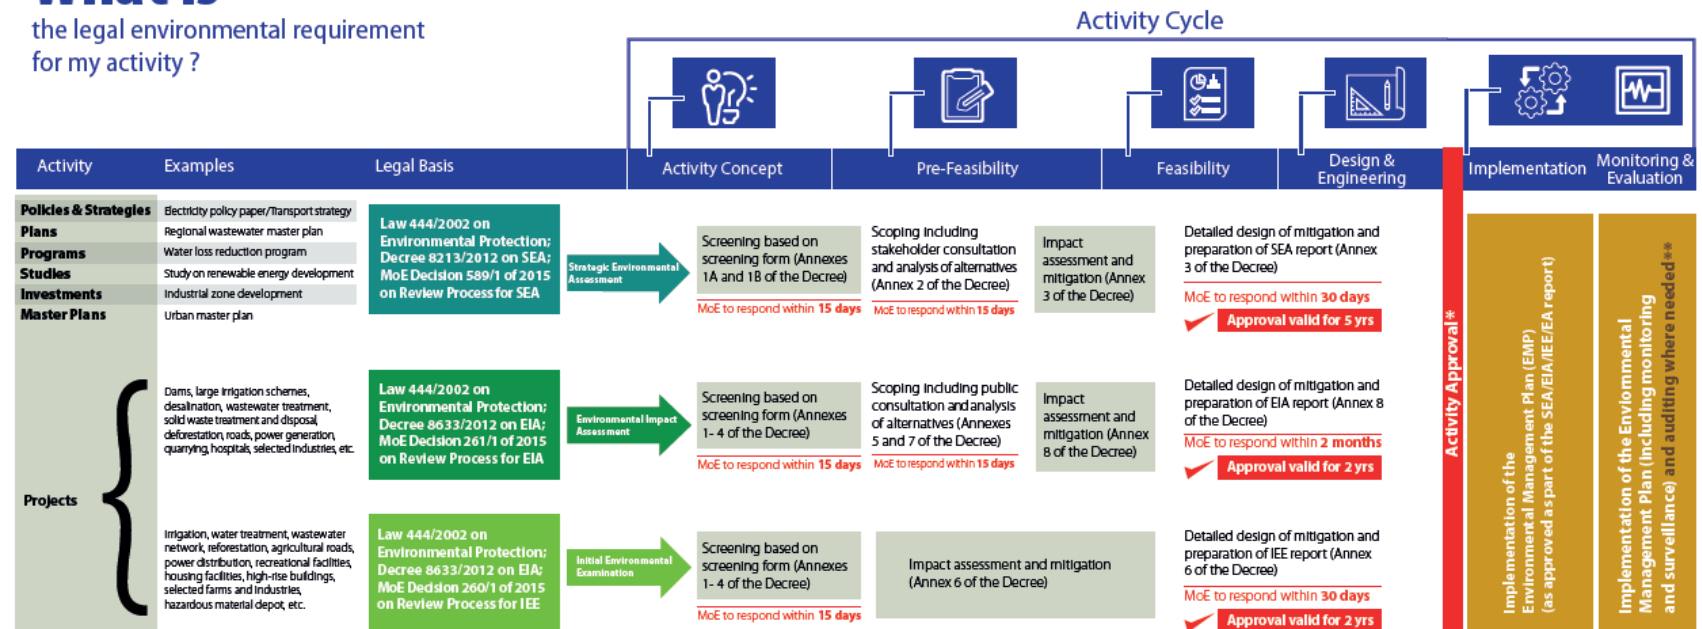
What is
the legal environmental requirement for my activity ?

Activity Cycle

Activity | Examples | Legal Basis | Activity Concept | Pre-Feasibility | Feasibility | Design & Engineering | Implementation | Monitoring & Evaluation

Policies & Strategies | Electricity policy paper/Transport strategy
Plans | Regional wastewater master plan
Programs | Water loss reduction program
Studies | Study on renewable energy development
Investments | Industrial zone development
Master Plans | Urban master plan

Law 444/2002 on Environmental Protection; Decree 8213/2012 on SEA; MoE Decision 589/1 of 2015 on Review Process for SEA

Strategic Environmental Assessment

Screening based on screening form (Annexes 1A and 1B of the Decree)
MoE to respond within 15 days

Scoping including stakeholder consultation and analysis of alternatives (Annex 2 of the Decree)
MoE to respond within 15 days

Impact assessment and mitigation (Annex 3 of the Decree)

Detailed design of mitigation and preparation of SEA report (Annex 3 of the Decree)
MoE to respond within 30 days
Approval valid for 5 yrs

Projects

Dams, large irrigation schemes, desalination, wastewater treatment, solid waste treatment and disposal, deforestation, roads, power generation, quarrying, hospitals, selected industries, etc.

Law 444/2002 on Environmental Protection; Decree 8633/2012 on EIA; MoE Decision 261/1 of 2015 on Review Process for EIA

Environmental Impact Assessment

Screening based on screening form (Annexes 1- 4 of the Decree)
MoE to respond within 15 days

Scoping including public consultation and analysis of alternatives (Annexes 5 and 7 of the Decree)
MoE to respond within 15 days

Impact assessment and mitigation (Annex 8 of the Decree)

Detailed design of mitigation and preparation of EIA report (Annex 8 of the Decree)
MoE to respond within 2 months
Approval valid for 2 yrs

Irrigation, water treatment, wastewater network, reforestation, agricultural roads, power distribution, recreational facilities, housing facilities, high-rise buildings, selected farms and industries, hazardous material depot, etc.

Law 444/2002 on Environmental Protection; Decree 8633/2012 on EIA; MoE Decision 260/1 of 2015 on Review Process for IEE

Initial Environmental Examination

Screening based on screening form (Annexes 1- 4 of the Decree)
MoE to respond within 15 days

Impact assessment and mitigation (Annex 6 of the Decree)

Detailed design of mitigation and preparation of IEE report (Annex 6 of the Decree)
MoE to respond within 30 days
Approval valid for 2 yrs

Activity Approval*

Implementation of the Environmental Management Plan (EMP) (as approved as part of the SEA/EIA/IEE/EA report)

Implementation of the Enviornmental Management Plan (including monitoring and surveillance) and auditing where needed**